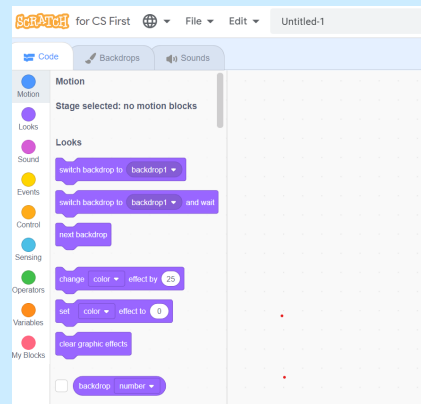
SCRATCH for CS First File Edit Untitled-1

Code Backdrops Sounds

Motion
Looks
Sound
Events
Control
Sensing
Operators
Variables
My Blocks

Motion

Stage selected: no motion blocks

Looks

switch backdrop to backdrop1

switch backdrop to backdrop1 and wait

next backdrop

change color effect by 25

set color effect to 0

clear graphic effects

backdrop number